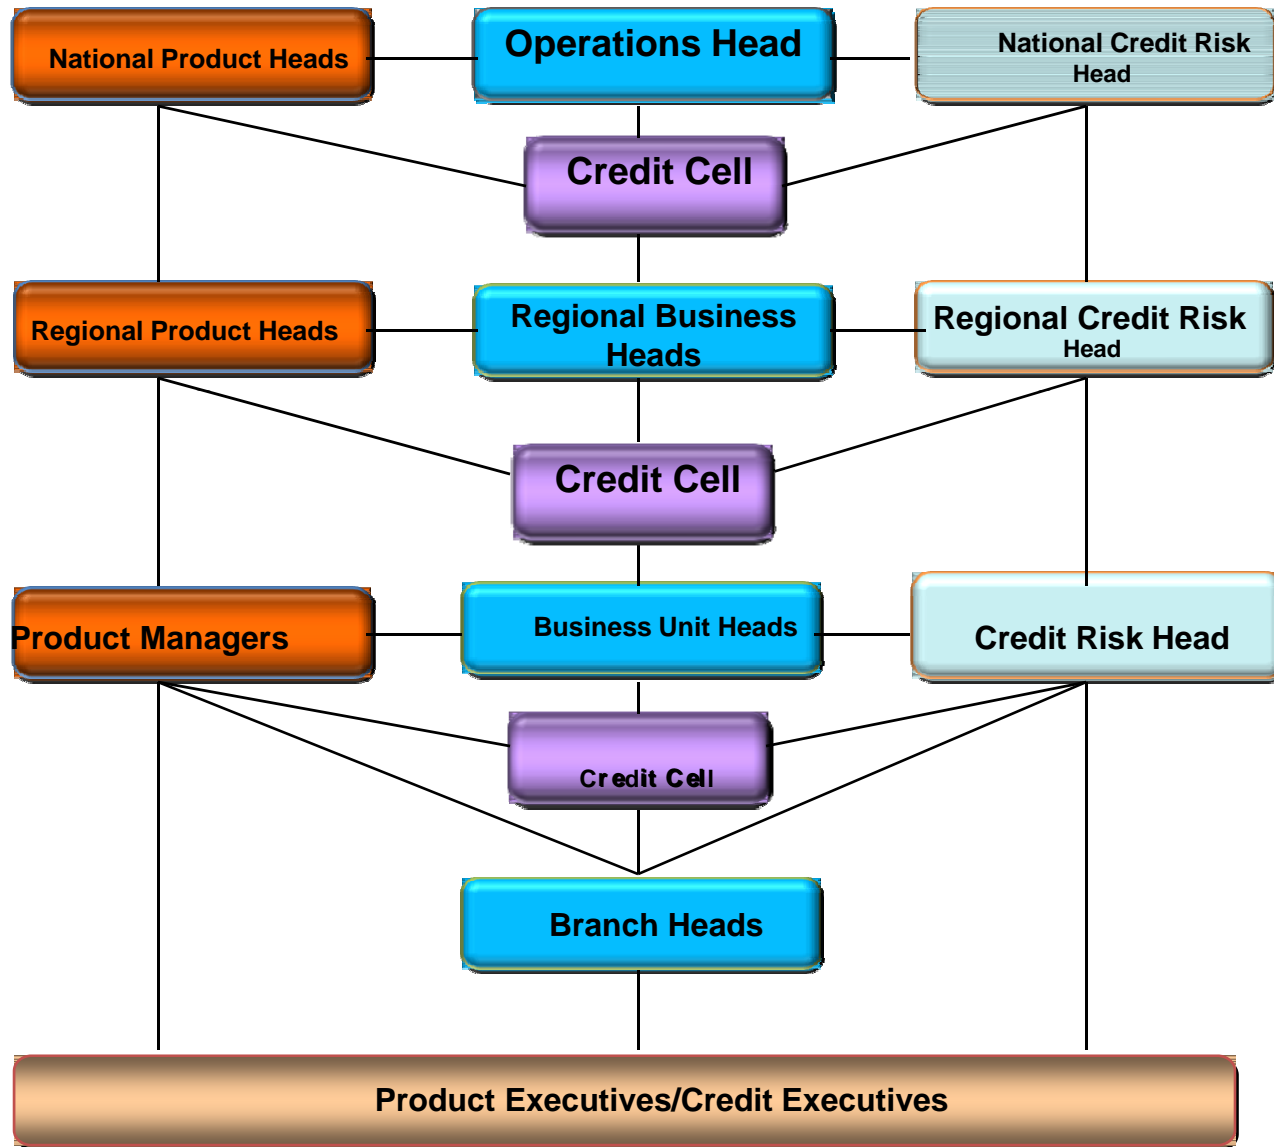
National Product Heads

Operations Head

National Credit Risk Head

Credit Cell

Regional Product Heads

Regional Business Heads

Regional Credit Risk Head

Credit Cell

Product Managers

Business Unit Heads

Credit Risk Head

Credit Cell

Branch Heads

Product Executives/Credit Executives